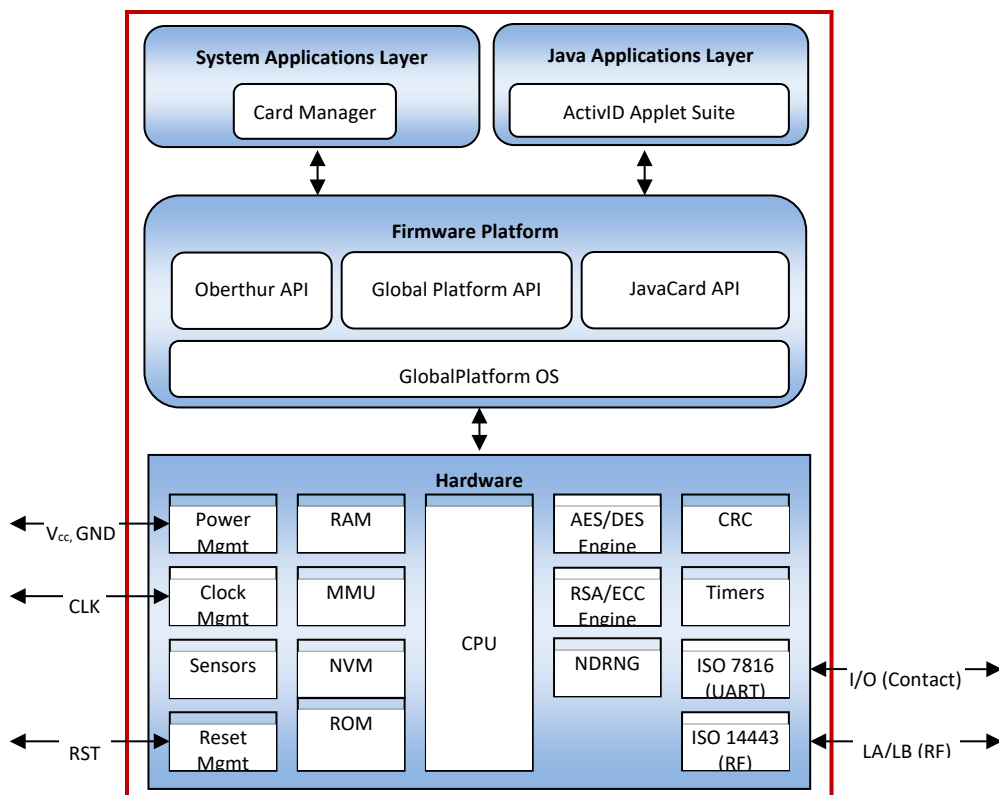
System Applications Layer

Card Manager

Java Applications Layer

ActivID Applet Suite

Firmware Platform

Oberthur API

Global Platform API

JavaCard API

GlobalPlatform OS

Hardware

$V_{cc}$, GND

Power Mgmt

RAM

CPU

AES/DES Engine

CRC

CLK

Clock Mgmt

MMU

RSA/ECC Engine

Timers

Sensors

NVM

NDRNG

ISO 7816 (UART)

I/O (Contact)

ROM

RST

Reset Mgmt

ISO 14443 (RF)

LA/LB (RF)